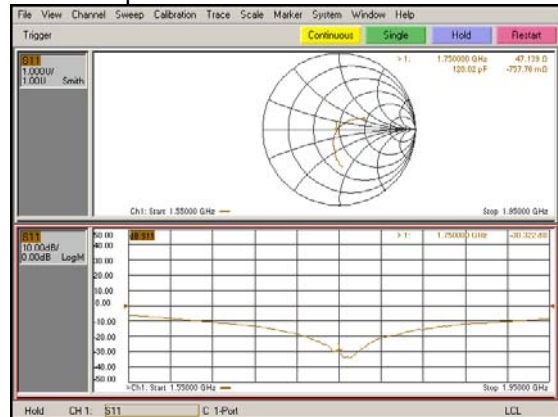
File View Channel Sweep Calibration Trace Scale Marker System Window Help

Trigger Continuous Single Hold Restart

S11
1.000U/
1.00U Smith

> 1: 1.750000 GHz 47.139 Ω
120.02 pF -757.76 mΩ

Ch1: Start 1.55000 GHz Stop 1.95000 GHz

S11
10.00dB/
0.00dB LogM

50.00
40.00
30.00
20.00
10.00
0.00
-10.00
-20.00
-30.00
-40.00
-50.00

dB S11

> 1: 1.750000 GHz -30.322 dB

>Ch1: Start 1.55000 GHz Stop 1.95000 GHz

Hold CH 1: S11 C 1-Port LCL